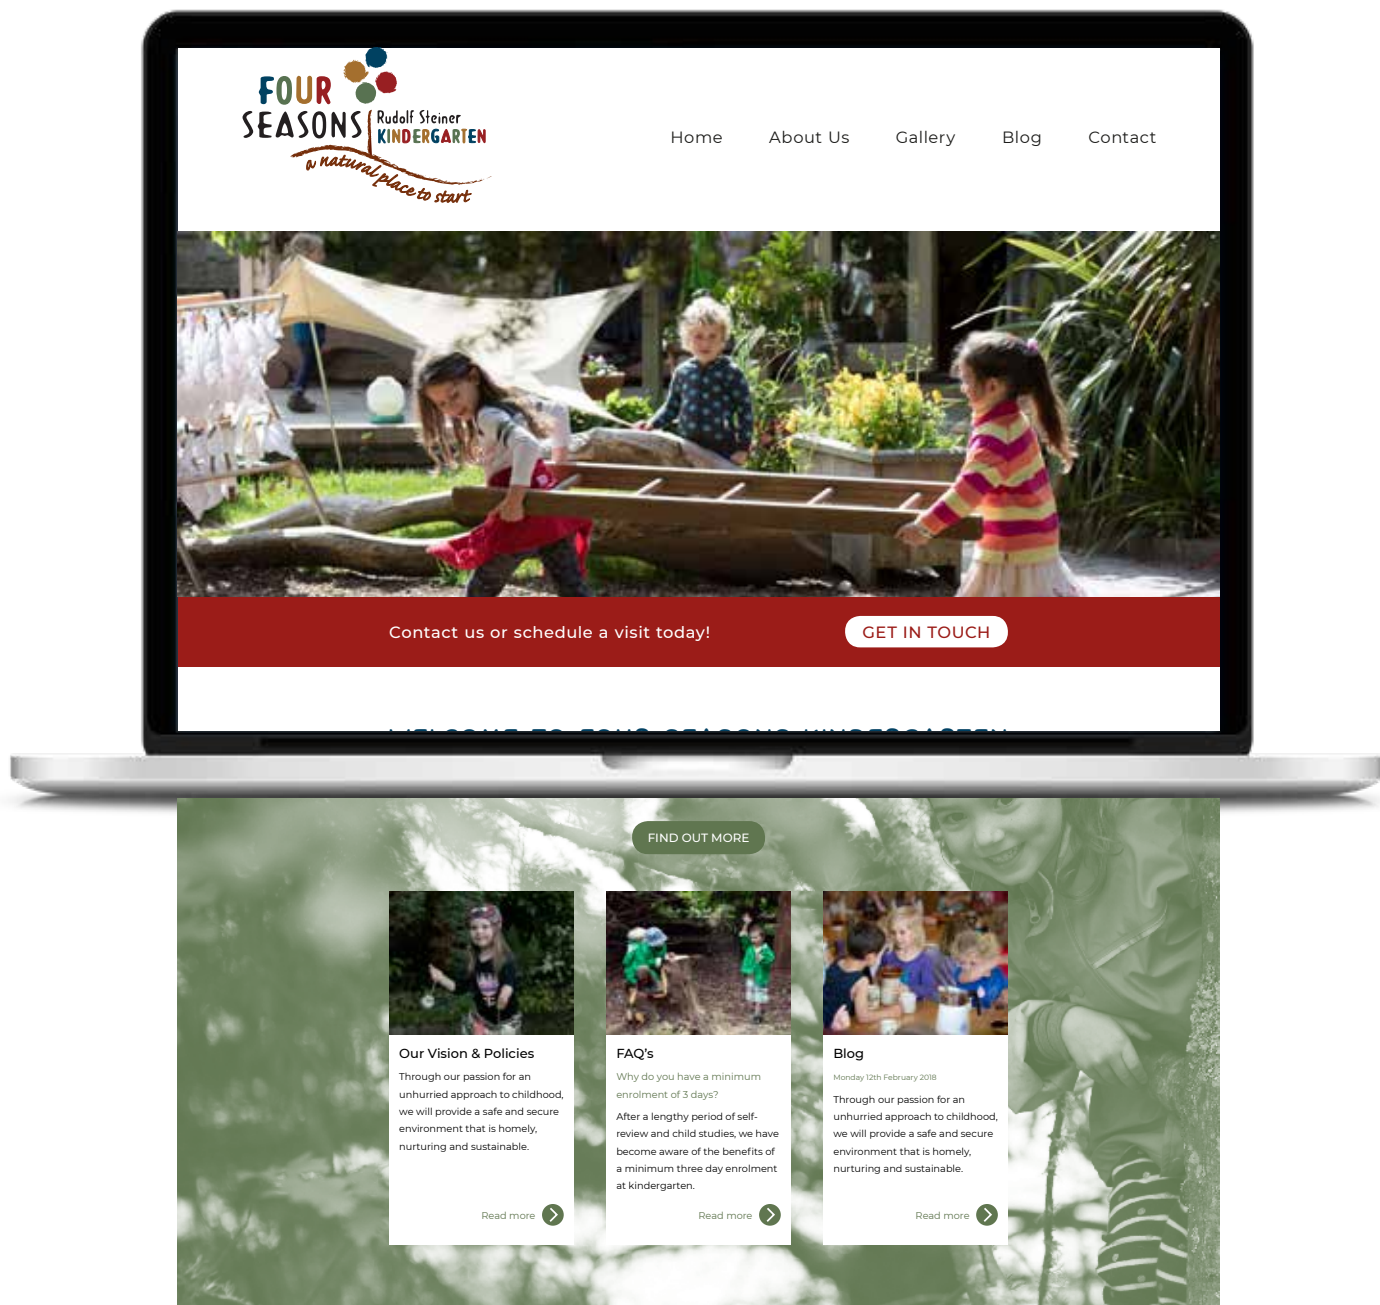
FOUR SEASONS Rudolf Steiner KINDERGARTEN

a natural place to start

Home About Us Gallery Blog Contact

Contact us or schedule a visit today! GET IN TOUCH

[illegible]

FIND OUT MORE

Our Vision & Policies

Through our passion for an unhurried approach to childhood, we will provide a safe and secure environment that is homely, nurturing and sustainable.

Read more

FAQ's

Why do you have a minimum enrolment of 3 days?

After a lengthy period of self-review and child studies, we have become aware of the benefits of a minimum three day enrolment at kindergarten.

Read more

Blog

Monday 12th February 2018

Through our passion for an unhurried approach to childhood, we will provide a safe and secure environment that is homely, nurturing and sustainable.

Read more